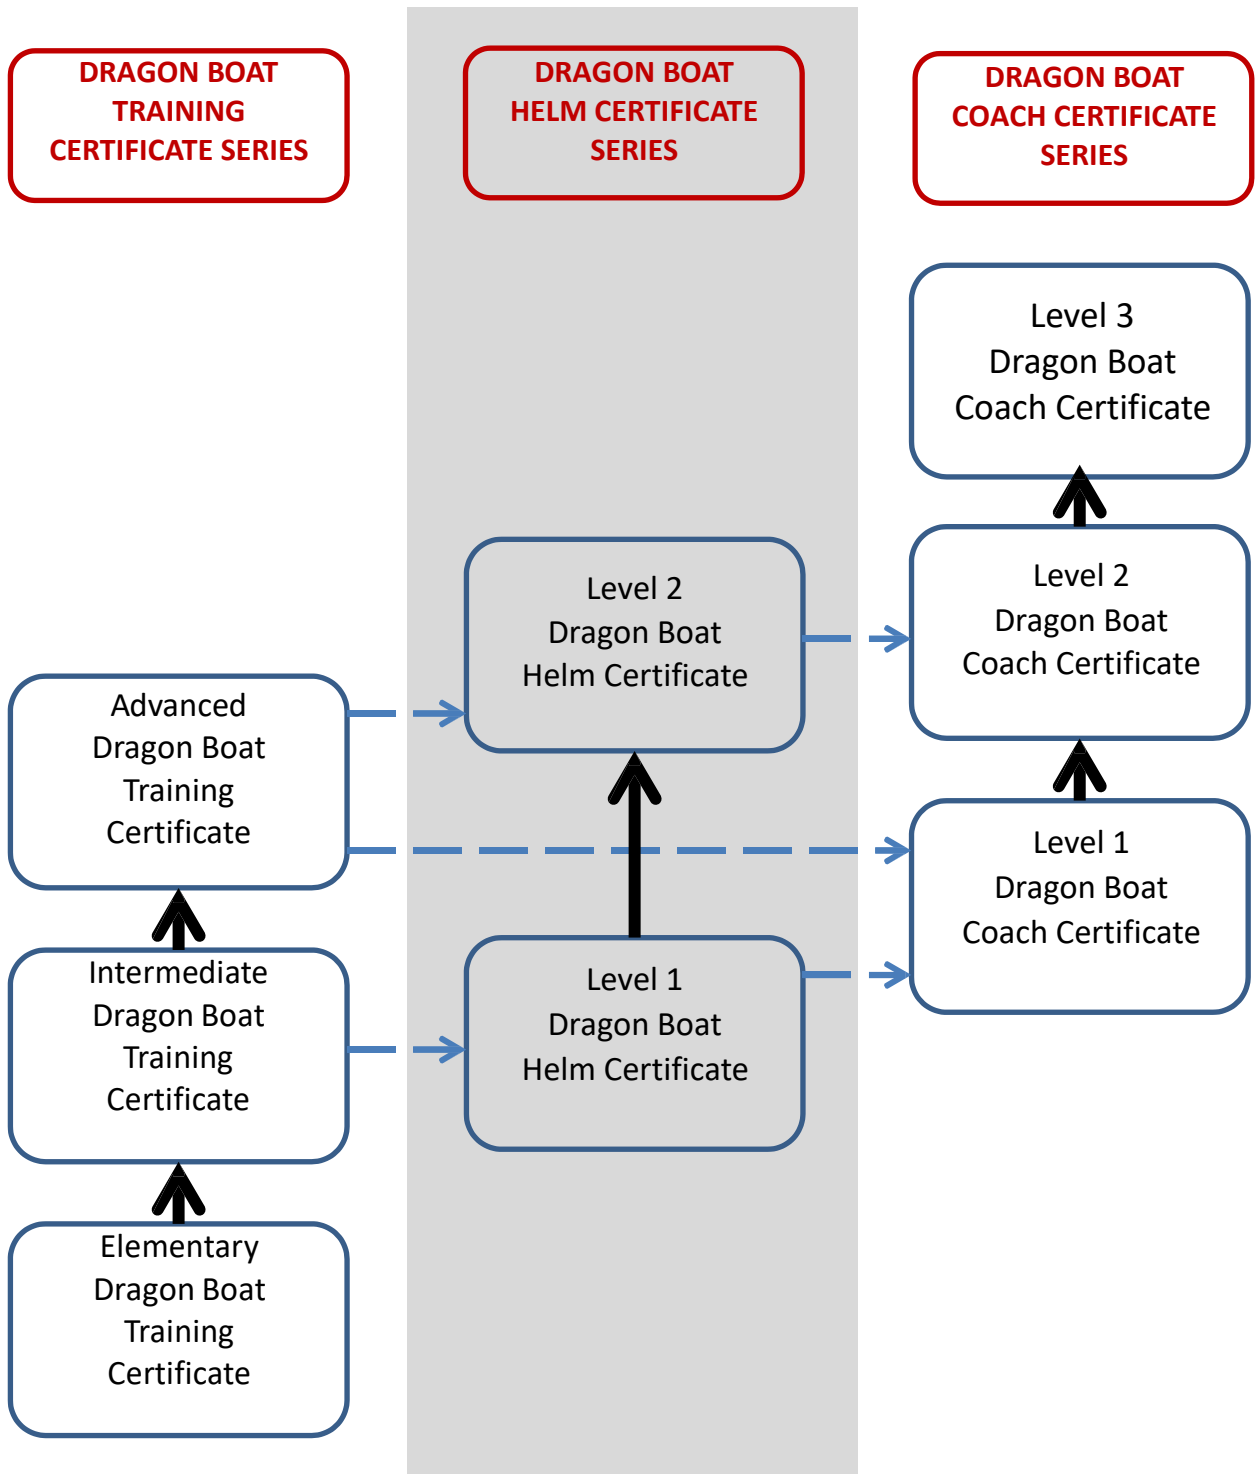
DRAGON BOAT TRAINING CERTIFICATE SERIES

DRAGON BOAT HELM CERTIFICATE SERIES

DRAGON BOAT COACH CERTIFICATE SERIES

Level 3 Dragon Boat Coach Certificate

Level 2 Dragon Boat Helm Certificate

Level 2 Dragon Boat Coach Certificate

Advanced Dragon Boat Training Certificate

Level 1 Dragon Boat Coach Certificate

Intermediate Dragon Boat Training Certificate

Level 1 Dragon Boat Helm Certificate

Elementary Dragon Boat Training Certificate